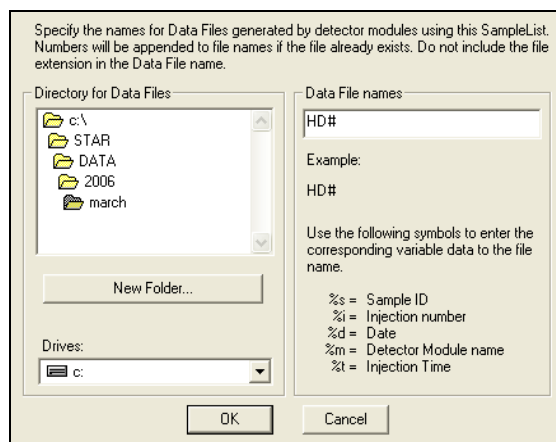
Specify the names for Data Files generated by detector modules using this SampleList. Numbers will be appended to file names if the file already exists. Do not include the file extension in the Data File name.

Directory for Data Files

c:\
STAR
DATA
2006
march

New Folder...

Drives:

c:

Data File names

HD#

Example:

HD#

Use the following symbols to enter the corresponding variable data to the file name.

%s = Sample ID
%i = Injection number
%d = Date
%m = Detector Module name
%t = Injection Time

OK

Cancel